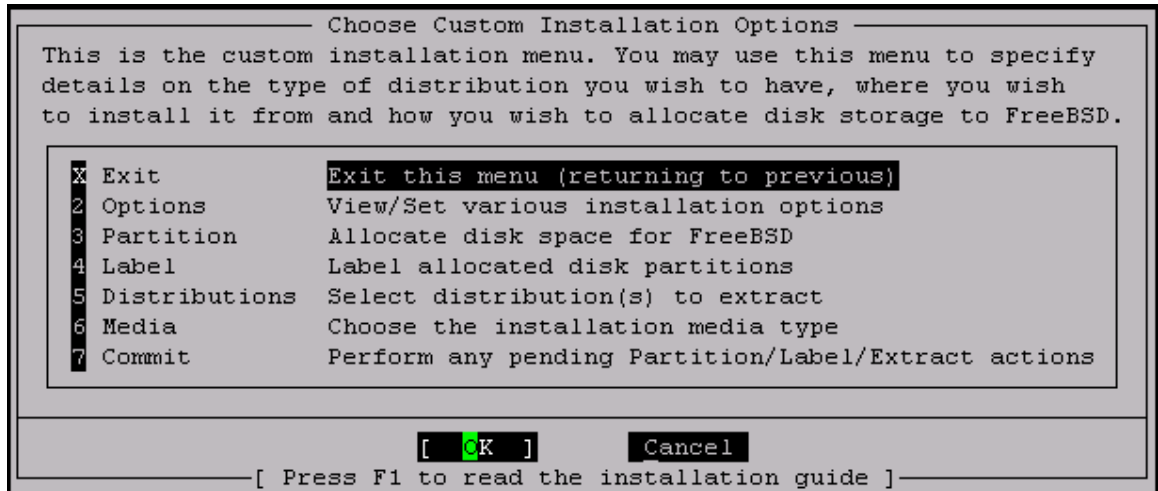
Choose Custom Installation Options

This is the custom installation menu. You may use this menu to specify details on the type of distribution you wish to have, where you wish to install it from and how you wish to allocate disk storage to FreeBSD.

X Exit Exit this menu (returning to previous)
2 Options View/Set various installation options
3 Partition Allocate disk space for FreeBSD
4 Label Label allocated disk partitions
5 Distributions Select distribution(s) to extract
6 Media Choose the installation media type
7 Commit Perform any pending Partition/Label/Extract actions

[ OK ] Cancel

[ Press F1 to read the installation guide ]